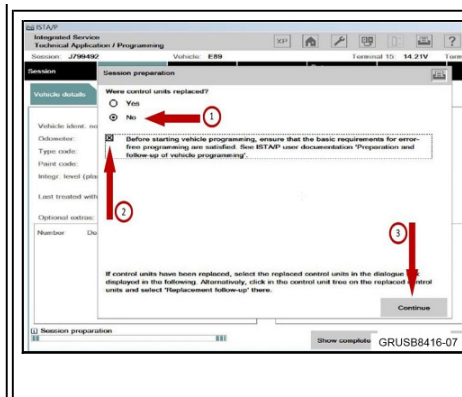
ISTA/P
Integrated Service
Technical Application / Programming
XP
Session: J799492
Vehicle: E89
Terminal 15: 14.21V
Term
Session
Session preparation
Vehicle details
Vehicle ident. no
Odometer:
Type code:
Paint code:
Integr. level (pla
Last treated with
Optional extras:
Number
De
Were control units replaced?
Yes
No
1
Before starting vehicle programming, ensure that the basic requirements for error-free programming are satisfied. See ISTA/P user documentation 'Preparation and follow-up of vehicle programming'.
2
3
If control units have been replaced, select the replaced control units in the dialogue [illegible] displayed in the following. Alternatively, click in the control unit tree on the replaced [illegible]ontrol units and select 'Replacement follow-up' there.
Continue
Session preparation
Show complete
GRUSB8416-07